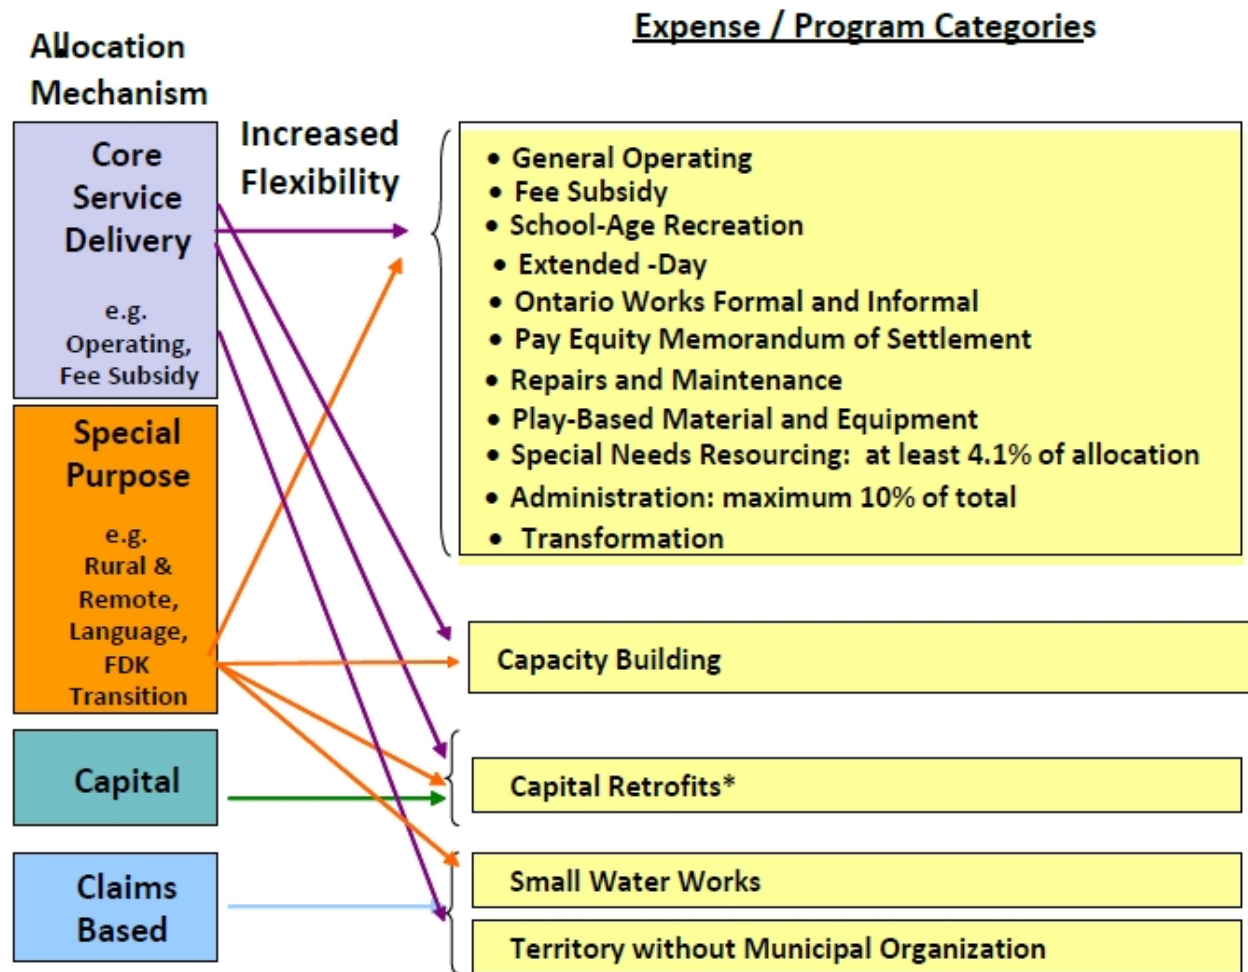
Allocation Mechanism

Expense / Program Categories

Core Service Delivery

e.g. Operating, Fee Subsidy

Increased Flexibility

Special Purpose

e.g. Rural & Remote, Language, FDK Transition

Capital

Claims Based

- General Operating
- Fee Subsidy
- School-Age Recreation
- Extended -Day
- Ontario Works Formal and Informal
- Pay Equity Memorandum of Settlement
- Repairs and Maintenance
- Play-Based Material and Equipment
- Special Needs Resourcing: at least 4.1% of allocation
- Administration: maximum 10% of total
- Transformation

Capacity Building

Capital Retrofits*

Small Water Works

Territory without Municipal Organization